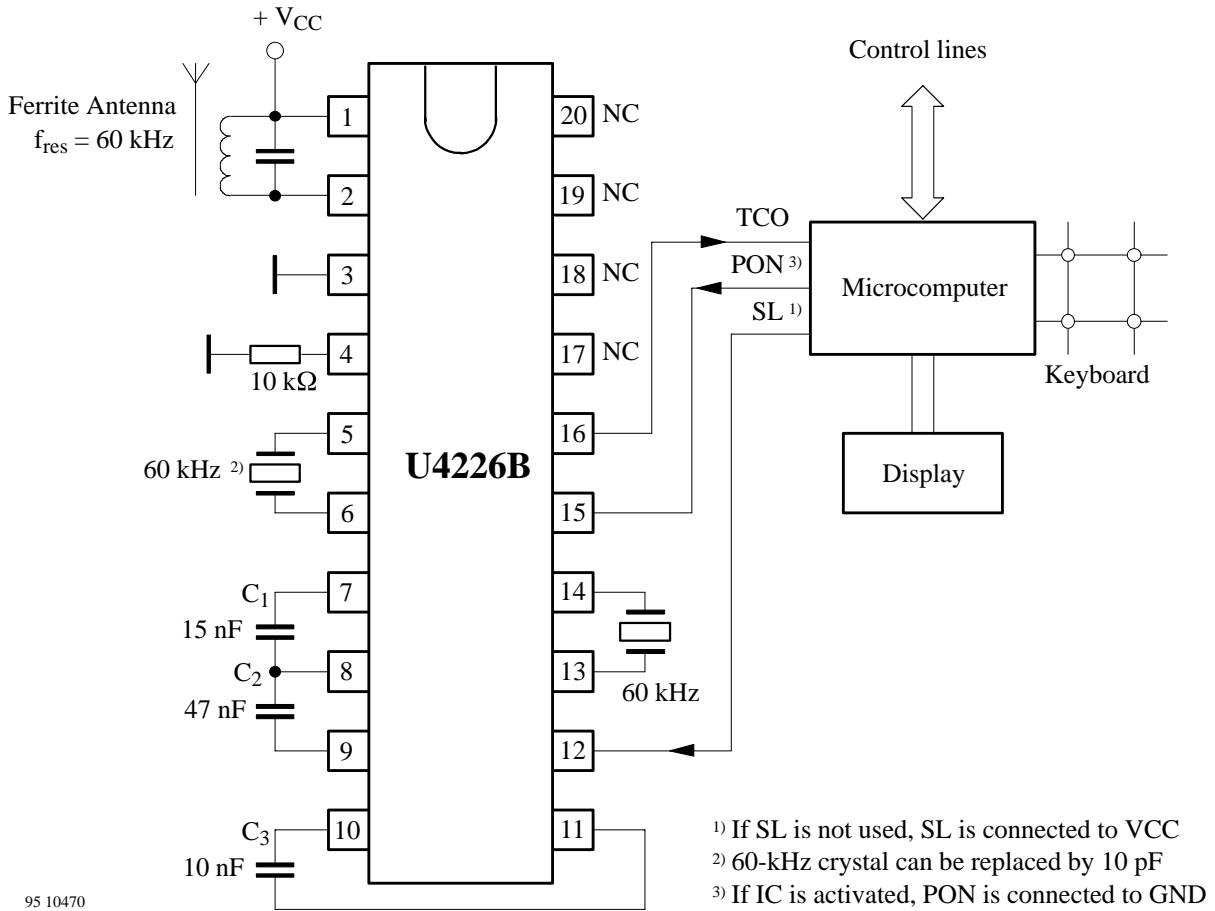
+ $V_{CC}$

Control lines

Ferrite Antenna
$f_{res}$ = 60 kHz

1
2
3
4
10 kΩ
5
60 kHz ²⁾
6
$C_1$
7
15 nF
$C_2$
8
47 nF
9
$C_3$
10
10 nF

U4226B

20 NC
19 NC
18 NC
17 NC
16
15
14
13
60 kHz
12
11

TCO
PON ³⁾
SL ¹⁾

Microcomputer

Keyboard

Display

¹⁾ If SL is not used, SL is connected to VCC
²⁾ 60-kHz crystal can be replaced by 10 pF
³⁾ If IC is activated, PON is connected to GND

95 10470